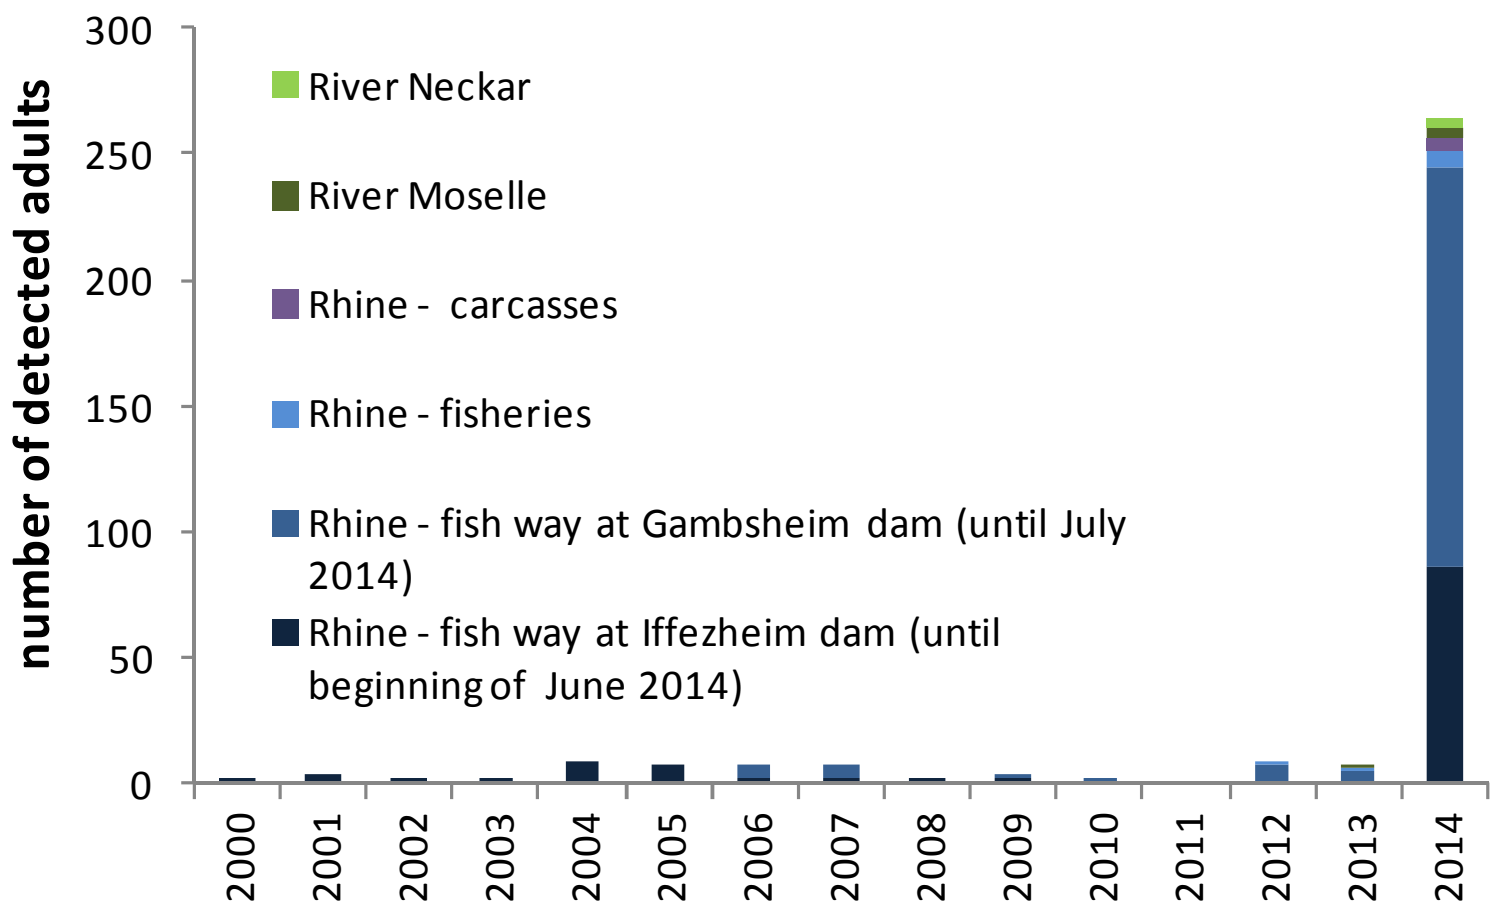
number of detected adults

300
250
200
150
100
50
0

River Neckar
River Moselle
Rhine - carcasses
Rhine - fisheries
Rhine - fish way at Gambsheim dam (until July 2014)
Rhine - fish way at Iffezheim dam (until beginning of June 2014)

2000
2001
2002
2003
2004
2005
2006
2007
2008
2009
2010
2011
2012
2013
2014